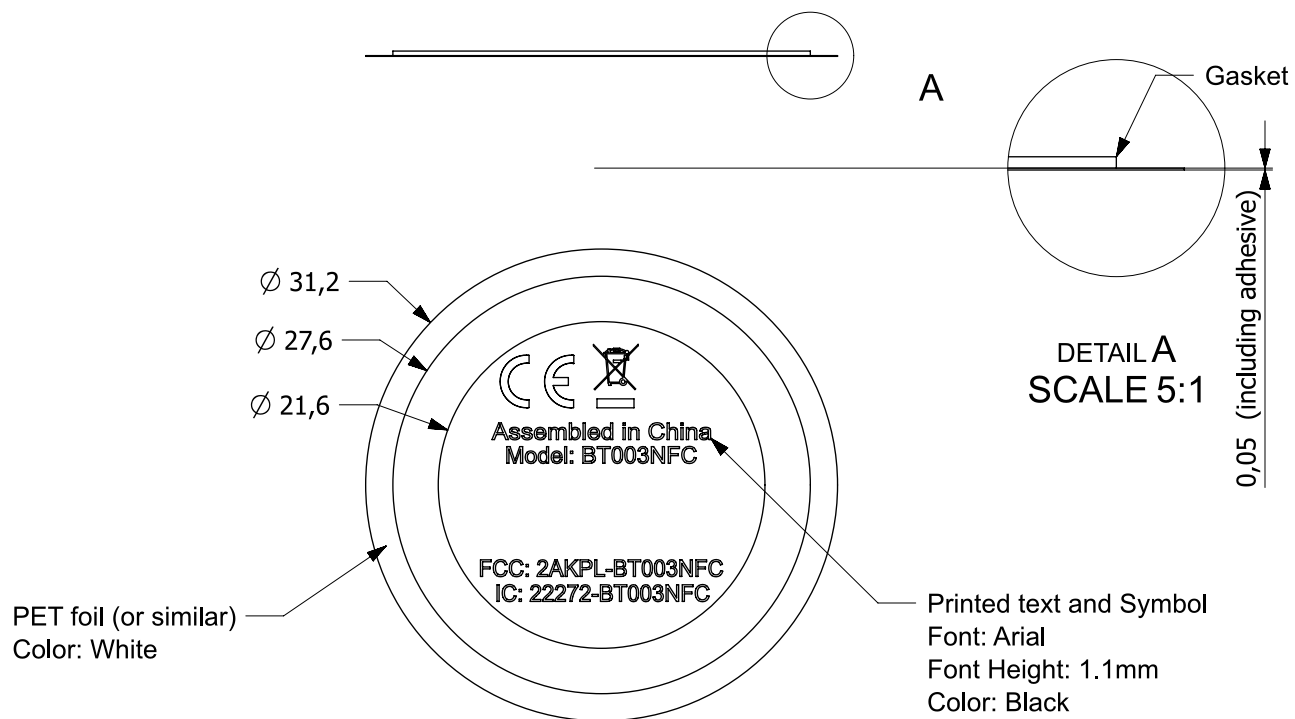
A

Gasket

0,05 (including adhesive)

DETAIL A
SCALE 5:1

$\varnothing$ 31,2

$\varnothing$ 27,6

$\varnothing$ 21,6

CE

Assembled in China
Model: BT003NFC

FCC: 2AKPL-BT003NFC
IC: 22272-BT003NFC

PET foil (or similar)
Color: White

Printed text and Symbol
Font: Arial
Font Height: 1.1mm
Color: Black